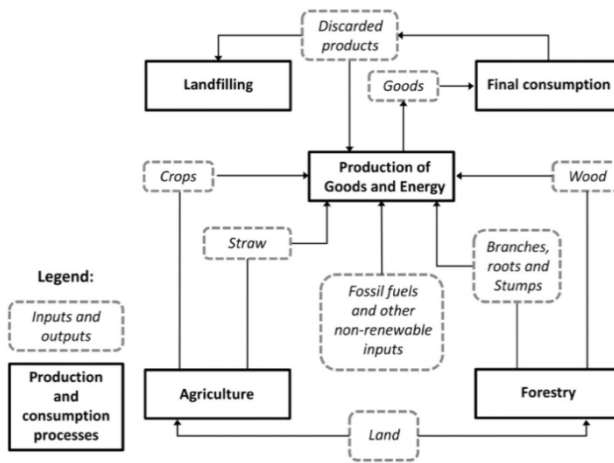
Discarded products

Landfilling

Goods

Final consumption

Crops

Production of Goods and Energy

Wood

Straw

Branches, roots and Stumps

Legend:

Fossil fuels and other non-renewable inputs

Inputs and outputs

Production and consumption processes

Agriculture

Forestry

Land